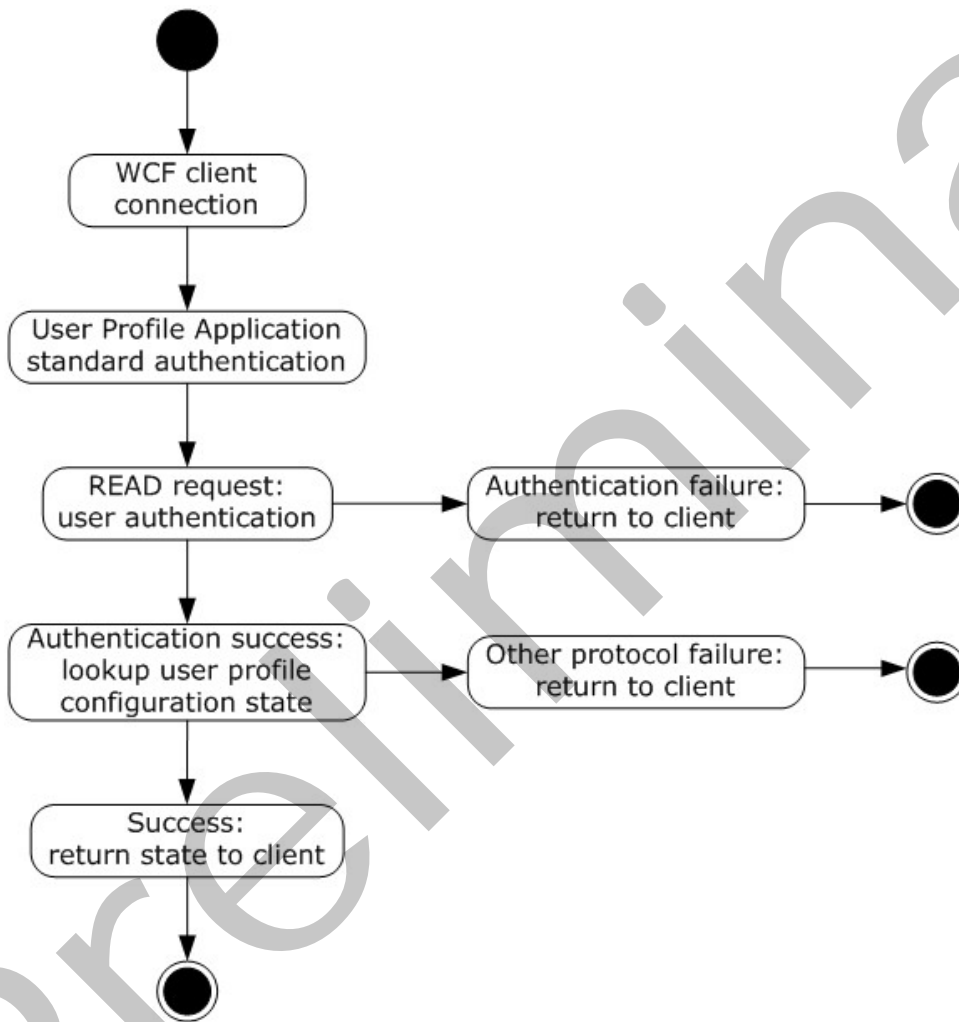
WCF client connection

User Profile Application standard authentication

READ request: user authentication

Authentication failure: return to client

Authentication success: lookup user profile configuration state

Other protocol failure: return to client

Success: return state to client

Preliminary